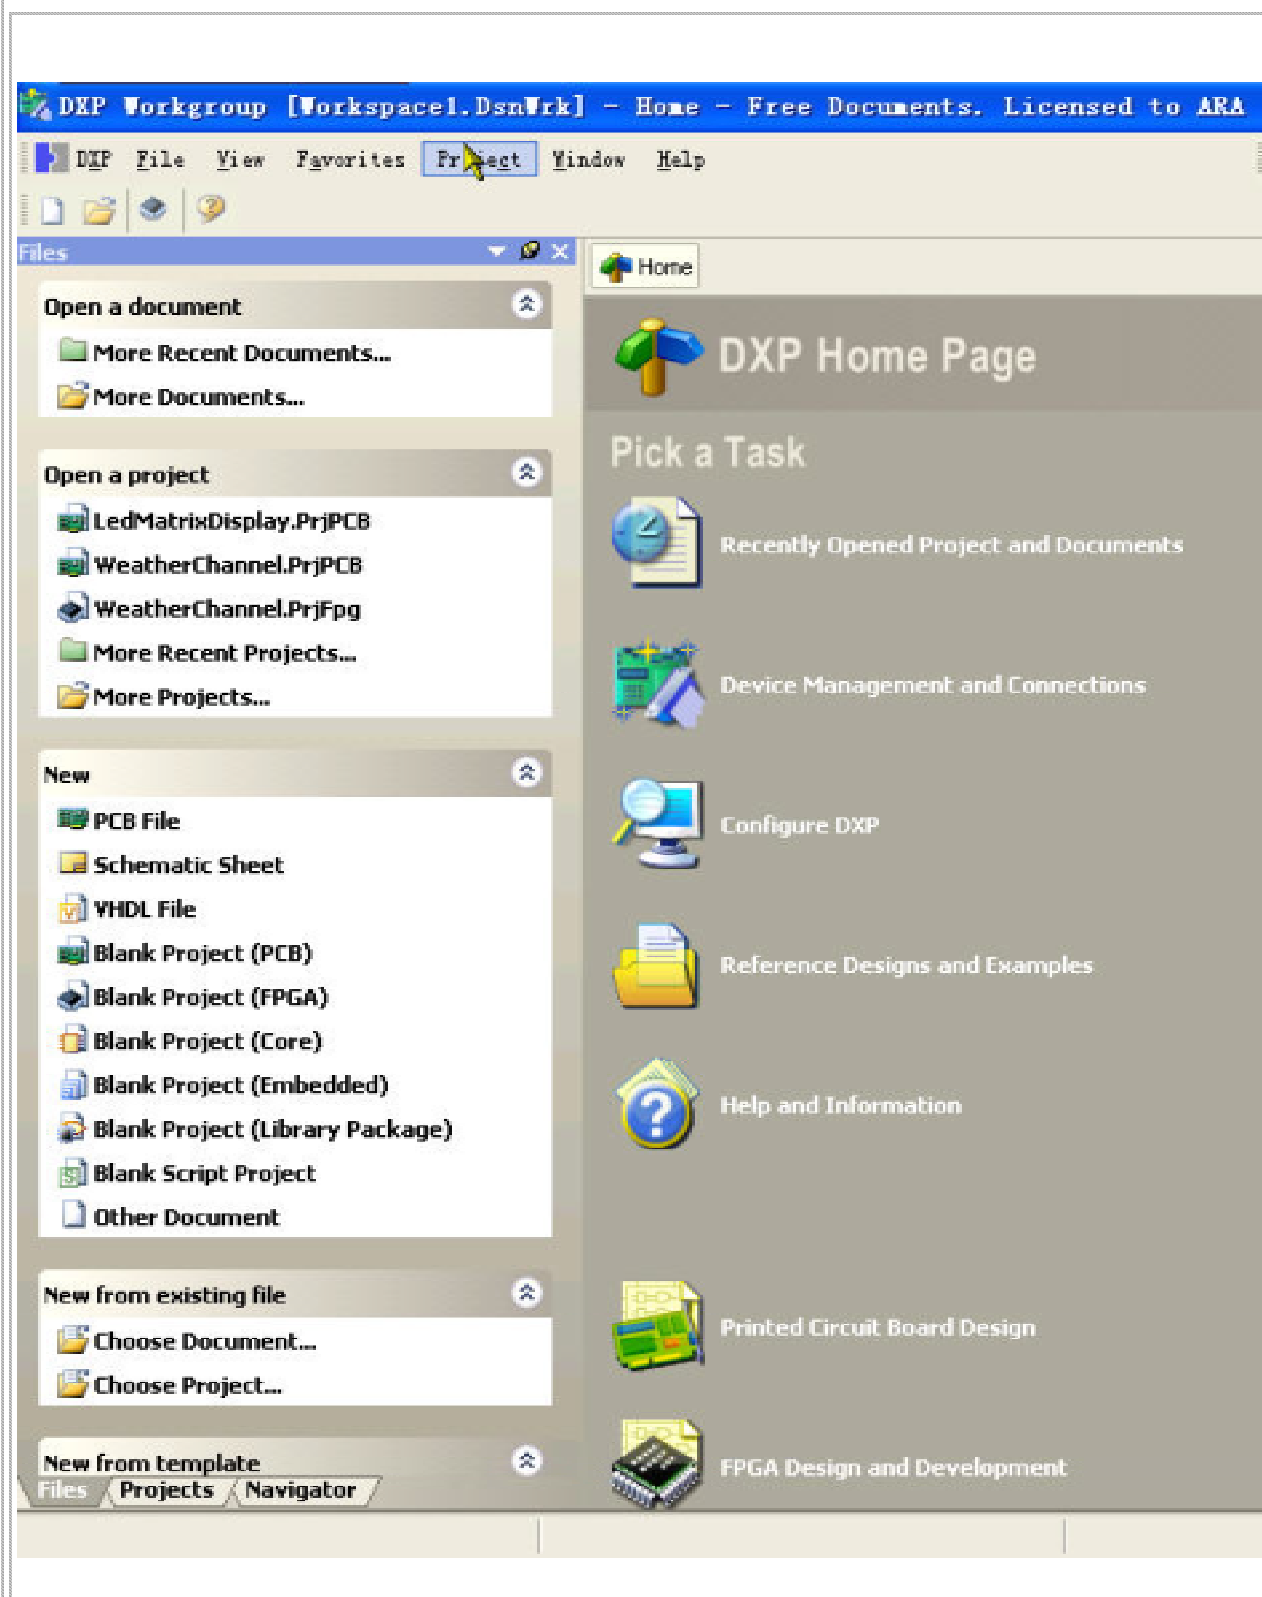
DXP Workgroup [Workspace1.DsnWrk] - Home - Free Documents. Licensed to ARA

DXP File View Favorites Project Window Help

Files

Open a document
More Recent Documents...
More Documents...

Open a project
LedMatrixDisplay.PrjPCB
WeatherChannel.PrjPCB
WeatherChannel.PrjFpg
More Recent Projects...
More Projects...

New
PCB File
Schematic Sheet
VHDL File
Blank Project (PCB)
Blank Project (FPGA)
Blank Project (Core)
Blank Project (Embedded)
Blank Project (Library Package)
Blank Script Project
Other Document

New from existing file
Choose Document...
Choose Project...

New from template

Files Projects Navigator

Home

DXP Home Page

Pick a Task

Recently Opened Project and Documents

Device Management and Connections

Configure DXP

Reference Designs and Examples

Help and Information

Printed Circuit Board Design

FPGA Design and Development